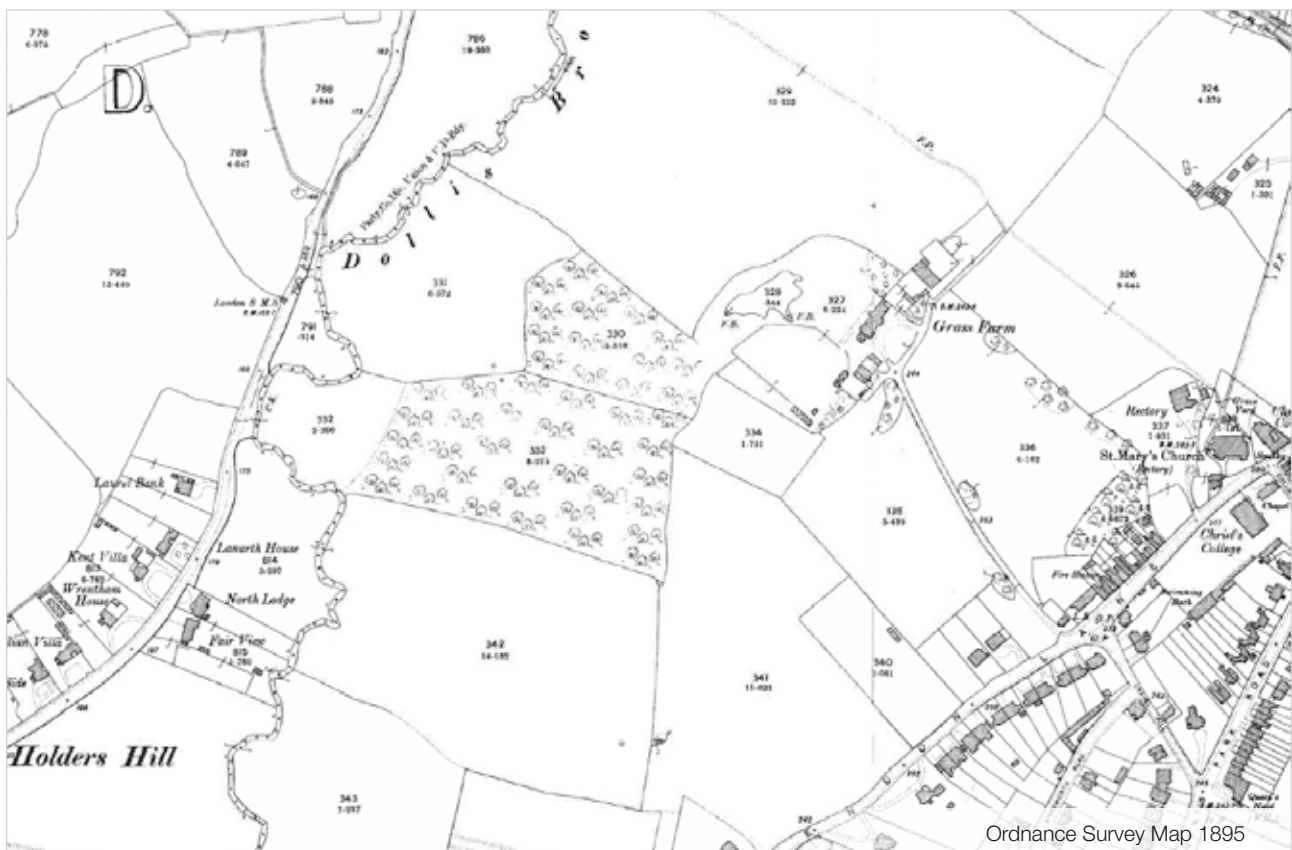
778
4·974

D.

786
19·380

788
2·846

789
4·047

329
10·333

324
4·359

325
1·301

D o l l i s B r o

792
13·449

London & M.S.

331
6·572

330
3·519

328
·344

327
6·234

F.B.

Grass Farm

326
9·644

791
·314

332
3·390

333
8·074

334
1·731

Rectory

337
1·651

St. Mary's Church
(Rectory)

336
6·192

Laurel Bank

Lanarth House
814
3·597

335
3·439

Christ's College

Kent Villa

Wrentham House

North Lodge

Fair View

Fire St.

342
24·189

341
11·603

340
1·081

Holders Hill

343
7·297

Ordnance Survey Map 1895